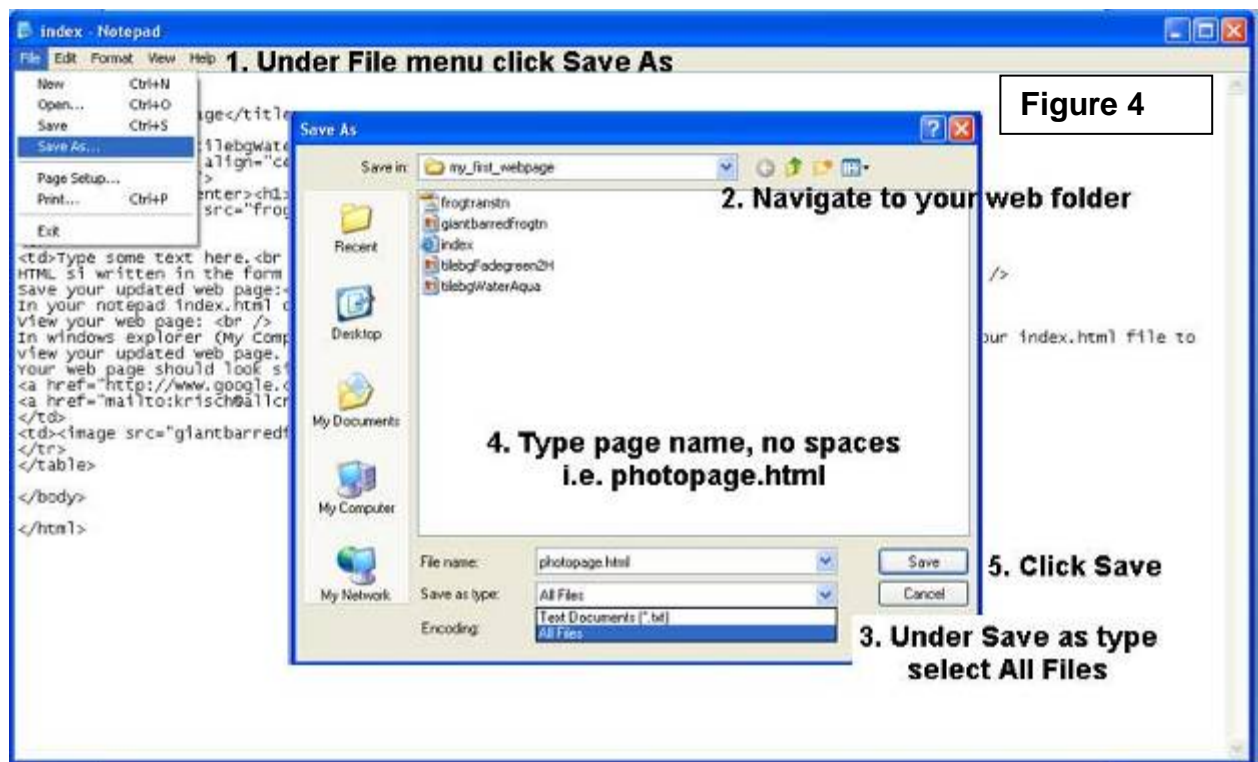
index - Notepad

File Edit Format View Help 1. Under File menu click Save As

New Ctrl+N
Open... Ctrl+O
Save Ctrl+S
Save As...
Page Setup...
Print... Ctrl+P
Exit

Figure 4

ge</title
ilebgWate
align="ce
>
enter><h1>
src="frog

<td>Type some text here. <br
HTML si written in the form
Save your updated web page:
In your notepad index.html c
View your web page: <br />
In windows explorer (My Comp
view your updated web page.
Your web page should look si
<a href="http://www.google.c
<a href="mailto:krisch@allcr
</td>
<td><image src="giantbarredf
</tr>
</table>

</body>

</html>

/>

our index.html file to

Save As

Save in: my_first_webpage

2. Navigate to your web folder

frogtranstn
giantbarredFrogtn
index
tilebgFadegreen2H
tilebgWaterAqua

Recent
Desktop
My Documents
My Computer
My Network

4. Type page name, no spaces i.e. photopage.html

File name: photopage.html
Save as type: All Files
Encoding:
Text Documents (*.txt)
All Files

Save
Cancel

5. Click Save

3. Under Save as type select All Files